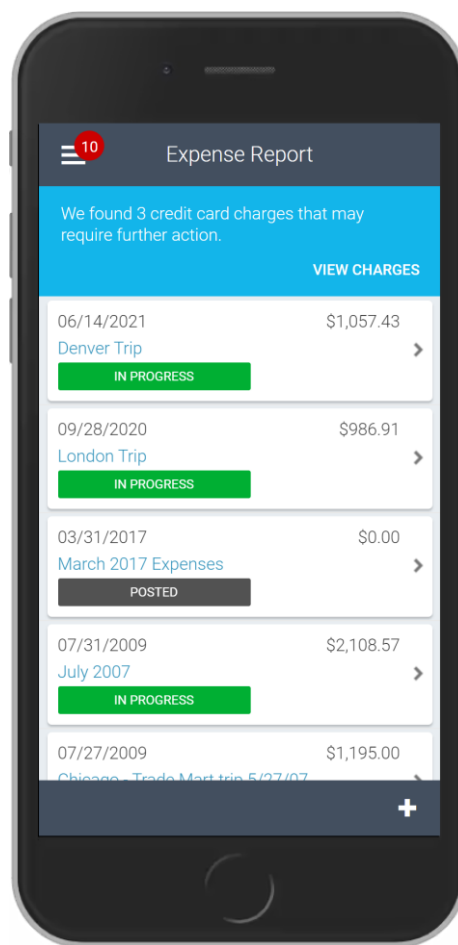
10

Expense Report

We found 3 credit card charges that may require further action.

VIEW CHARGES

06/14/2021
$1,057.43
Denver Trip
IN PROGRESS

09/28/2020
$986.91
London Trip
IN PROGRESS

03/31/2017
$0.00
March 2017 Expenses
POSTED

07/31/2009
$2,108.57
July 2007
IN PROGRESS

07/27/2009
$1,195.00
Chicago - Trade Mart trip 5/27/07

+